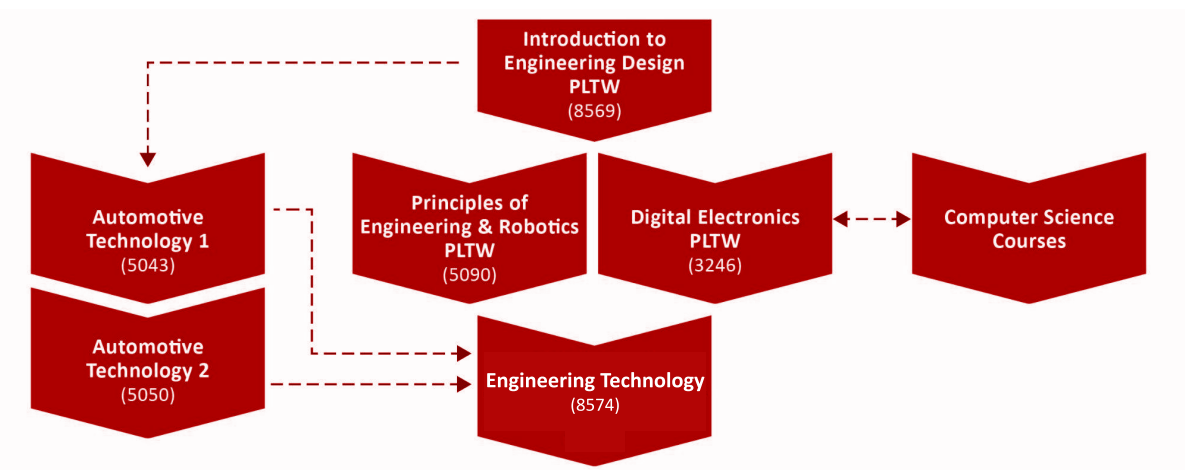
Introduction to Engineering Design PLTW
(8569)

Automotive Technology 1
(5043)

Principles of Engineering & Robotics PLTW
(5090)

Digital Electronics PLTW
(3246)

Computer Science Courses

Automotive Technology 2
(5050)

Engineering Technology
(8574)